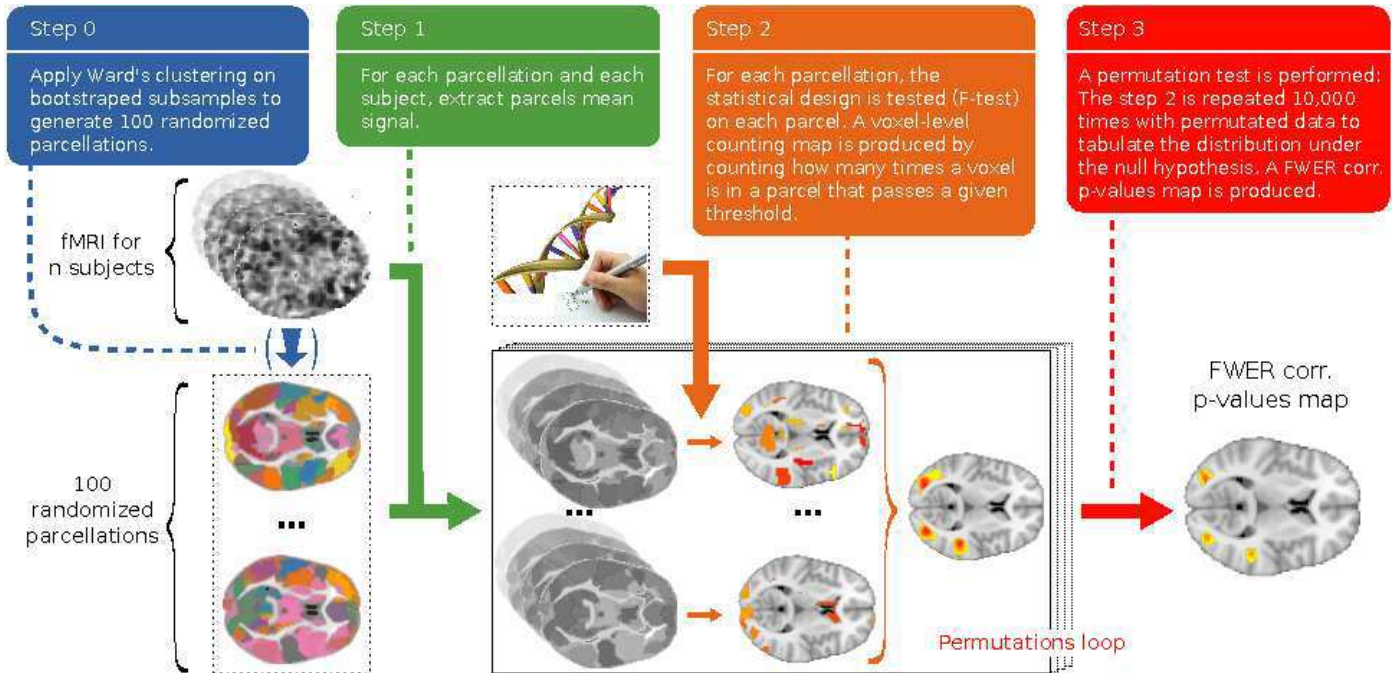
Step 0

Apply Ward's clustering on bootstraped subsamples to generate 100 randomized parcellations.

Step 1

For each parcellation and each subject, extract parcels mean signal.

Step 2

For each parcellation, the statistical design is tested (F-test) on each parcel. A voxel-level counting map is produced by counting how many times a voxel is in a parcel that passes a given threshold.

Step 3

A permutation test is performed: The step 2 is repeated 10,000 times with permutated data to tabulate the distribution under the null hypothesis. A FWER corr. p-values map is produced.

fMRI for n subjects

100 randomized parcellations

...

...

...

Permutations loop

FWER corr. p-values map